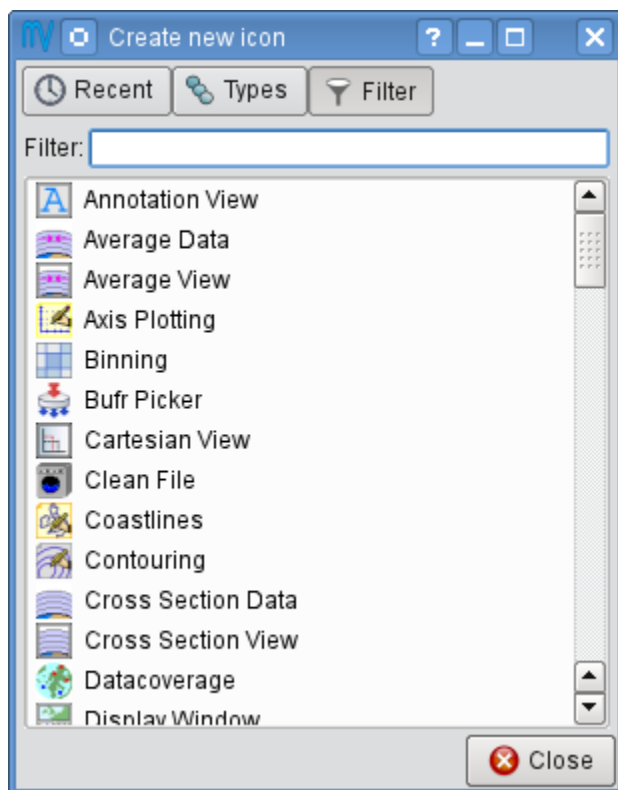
Create new icon

Recent
Types
Filter

Filter:

Annotation View
Average Data
Average View
Axis Plotting
Binning
Bufr Picker
Cartesian View
Clean File
Coastlines
Contouring
Cross Section Data
Cross Section View
Datacoverage
Display Window

Close